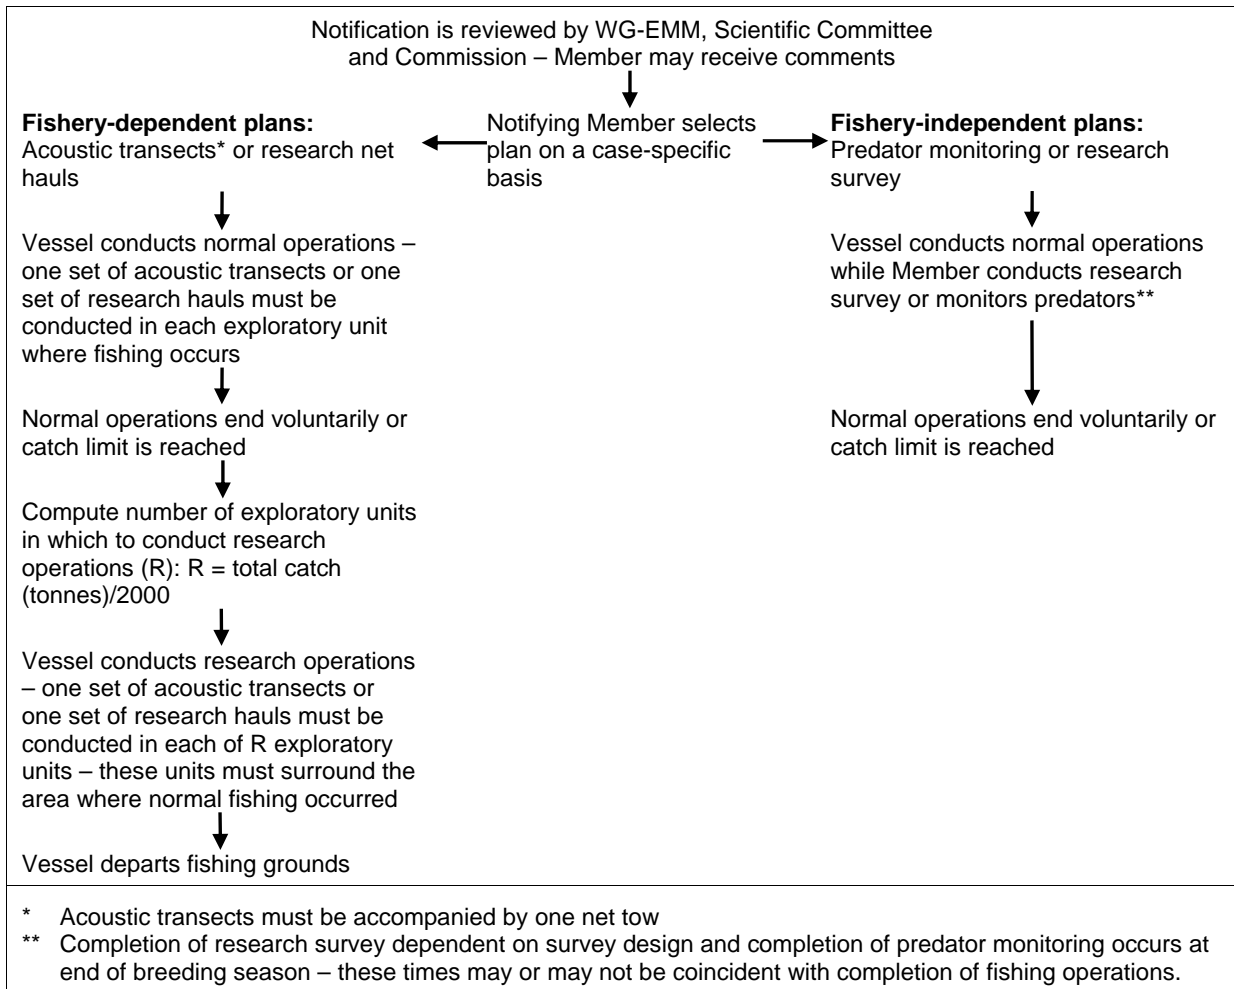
Notification is reviewed by WG-EMM, Scientific Committee and Commission – Member may receive comments

Notifying Member selects plan on a case-specific basis

**Fishery-dependent plans:**
Acoustic transects* or research net hauls

Vessel conducts normal operations – one set of acoustic transects or one set of research hauls must be conducted in each exploratory unit where fishing occurs

Normal operations end voluntarily or catch limit is reached

Compute number of exploratory units in which to conduct research operations (R): R = total catch (tonnes)/2000

Vessel conducts research operations – one set of acoustic transects or one set of research hauls must be conducted in each of R exploratory units – these units must surround the area where normal fishing occurred

Vessel departs fishing grounds

**Fishery-independent plans:**
Predator monitoring or research survey

Vessel conducts normal operations while Member conducts research survey or monitors predators**

Normal operations end voluntarily or catch limit is reached

* Acoustic transects must be accompanied by one net tow
** Completion of research survey dependent on survey design and completion of predator monitoring occurs at end of breeding season – these times may or may not be coincident with completion of fishing operations.